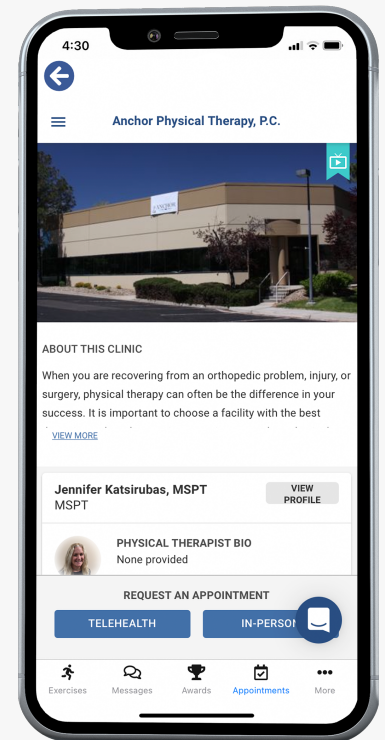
4:30

Anchor Physical Therapy, P.C.

ABOUT THIS CLINIC

When you are recovering from an orthopedic problem, injury, or surgery, physical therapy can often be the difference in your success. It is important to choose a facility with the best

VIEW MORE

Jennifer Katsirubas, MSPT
MSPT

VIEW PROFILE

PHYSICAL THERAPIST BIO
None provided

REQUEST AN APPOINTMENT

TELEHEALTH

IN-PERSON

Exercises
Messages
Awards
Appointments
More